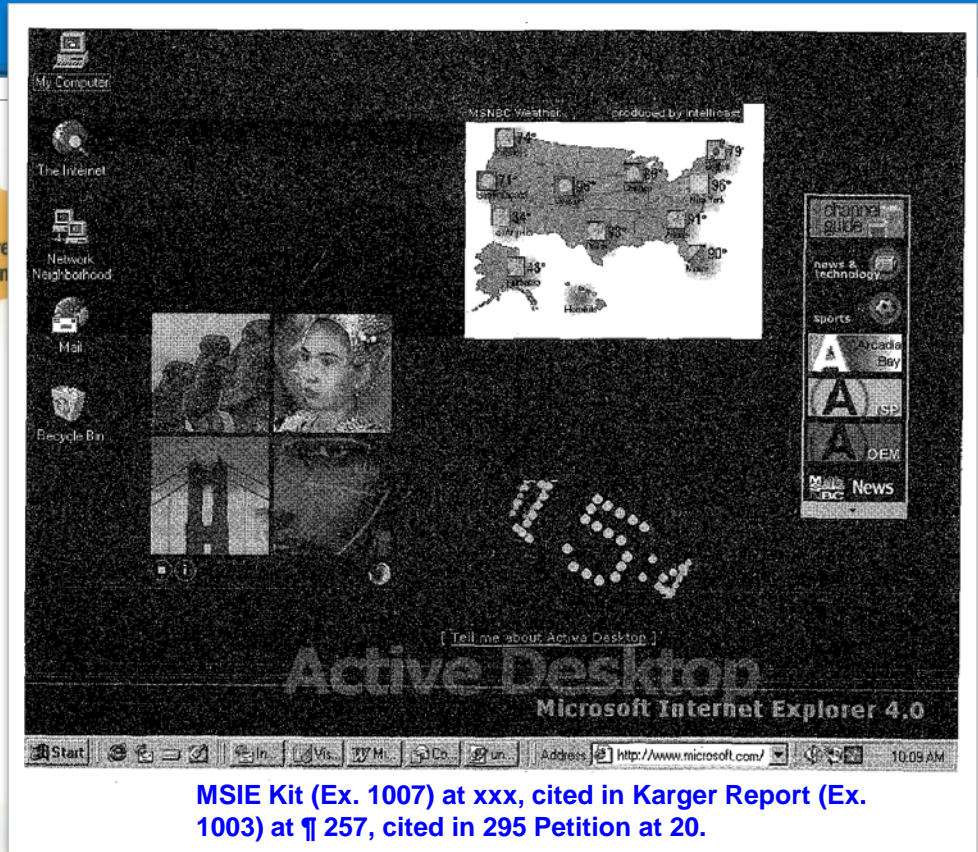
My Computer

The Internet

Network Neighborhood

Mail

Recycle Bin

MSNBC Weather

Produced by Intellicast

74°

79°

71°

96°

89°

96°

New York

84°

91°

88°

90°

43°

Honolulu

channel guide

news & technology

sports

Arcadia Bay

TSP

OEM

MSNBC News

[ Tell me about Active Desktop ]

Active Desktop

Microsoft Internet Explorer 4.0

Start

In...

Vis...

Mi...

Co...

un...

Address

http://www.microsoft.com/

10:09 AM

MSIE Kit (Ex. 1007) at xxx, cited in Karger Report (Ex. 1003) at ¶ 257, cited in 295 Petition at 20.